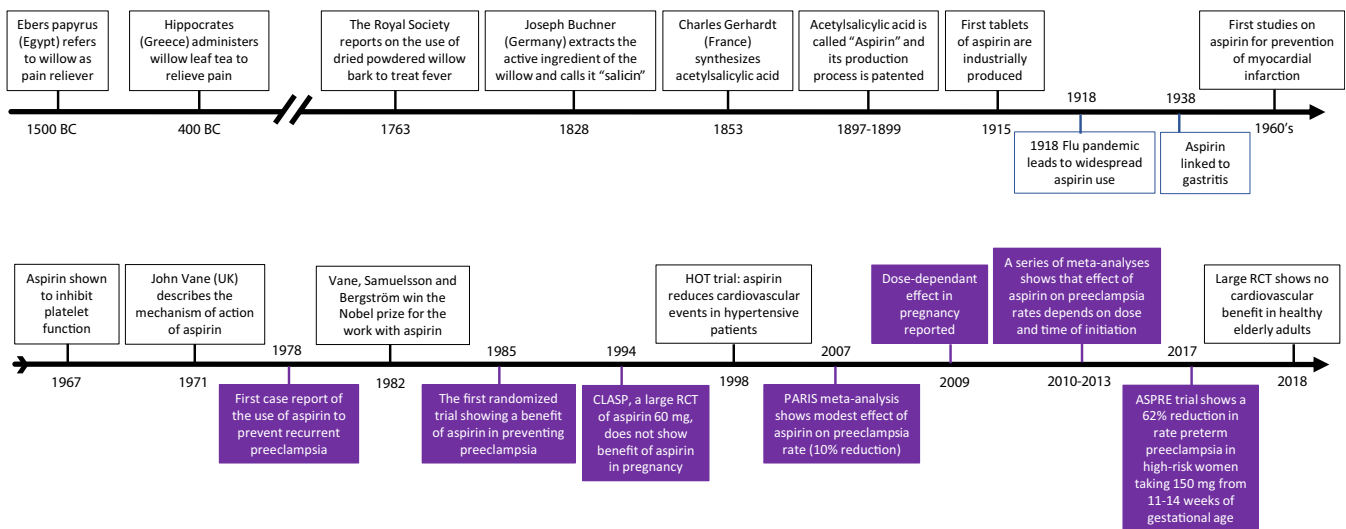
Ebers papyrus (Egypt) refers to willow as pain reliever

1500 BC

Hippocrates (Greece) administers willow leaf tea to relieve pain

400 BC

The Royal Society reports on the use of dried powdered willow bark to treat fever

1763

Joseph Buchner (Germany) extracts the active ingredient of the willow and calls it "salicin"

1828

Charles Gerhardt (France) synthesizes acetylsalicylic acid

1853

Acetylsalicylic acid is called "Aspirin" and its production process is patented

1897-1899

First tablets of aspirin are industrially produced

1915

1918

1918 Flu pandemic leads to widespread aspirin use

1938

Aspirin linked to gastritis

First studies on aspirin for prevention of myocardial infarction

1960's

Aspirin shown to inhibit platelet function

1967

John Vane (UK) describes the mechanism of action of aspirin

1971

1978

First case report of the use of aspirin to prevent recurrent preeclampsia

Vane, Samuelsson and Bergström win the Nobel prize for the work with aspirin

1982

1985

The first randomized trial showing a benefit of aspirin in preventing preeclampsia

1994

CLASP, a large RCT of aspirin 60 mg, does not show benefit of aspirin in pregnancy

HOT trial: aspirin reduces cardiovascular events in hypertensive patients

1998

2007

PARIS meta-analysis shows modest effect of aspirin on preeclampsia rate (10% reduction)

Dose-dependant effect in pregnancy reported

2009

A series of meta-analyses shows that effect of aspirin on preeclampsia rates depends on dose and time of initiation

2010-2013

2017

ASPRE trial shows a 62% reduction in rate preterm preeclampsia in high-risk women taking 150 mg from 11-14 weeks of gestational age

Large RCT shows no cardiovascular benefit in healthy elderly adults

2018